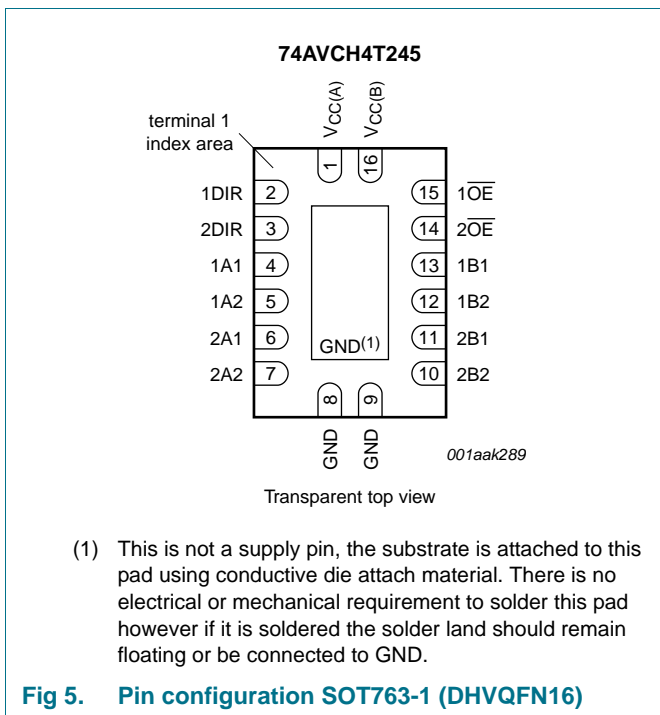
74AVCH4T245

terminal 1 index area

$V_{CC(A)}$ 1

$V_{CC(B)}$ 16

1DIR 2

2DIR 3

1A1 4

1A2 5

2A1 6

2A2 7

15 $1\overline{OE}$

14 $2\overline{OE}$

13 1B1

12 1B2

11 2B1

10 2B2

GND$^{(1)}$

8 GND

9 GND

001aak289

Transparent top view

(1) This is not a supply pin, the substrate is attached to this pad using conductive die attach material. There is no electrical or mechanical requirement to solder this pad however if it is soldered the solder land should remain floating or be connected to GND.

Fig 5. Pin configuration SOT763-1 (DHVQFN16)